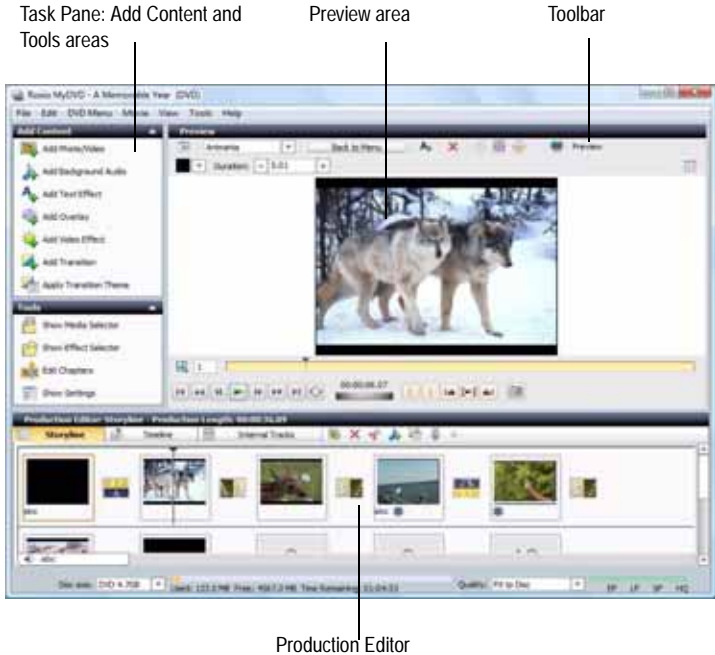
Task Pane: Add Content and Tools areas

Preview area

Toolbar

Roxio MyDVD - A Memorable Year (DVD)

File Edit DVD Menu Movie View Tools Help

Add Content

Add Photo/Video

Add Background Audio

Add Text Effect

Add Overlay

Add Video Effect

Add Transition

Apply Transition Theme

Tools

Show Media Selector

Show Effect Selector

Edit Chapters

Show Settings

Preview

Animania

Back to Menu

Preview

Duration: 5.01

1

00:00:06.07

Production Editor: Storyline - Production Length: 00:00:36.09

Storyline

Timeline

Internal Tracks

Disc size: DVD 4.7GB

Used: 123.0 MB Free: 4367.2 MB Time Remaining: 01:04:33

Quality: Fit to Disc

EP LP SP HQ

Production Editor